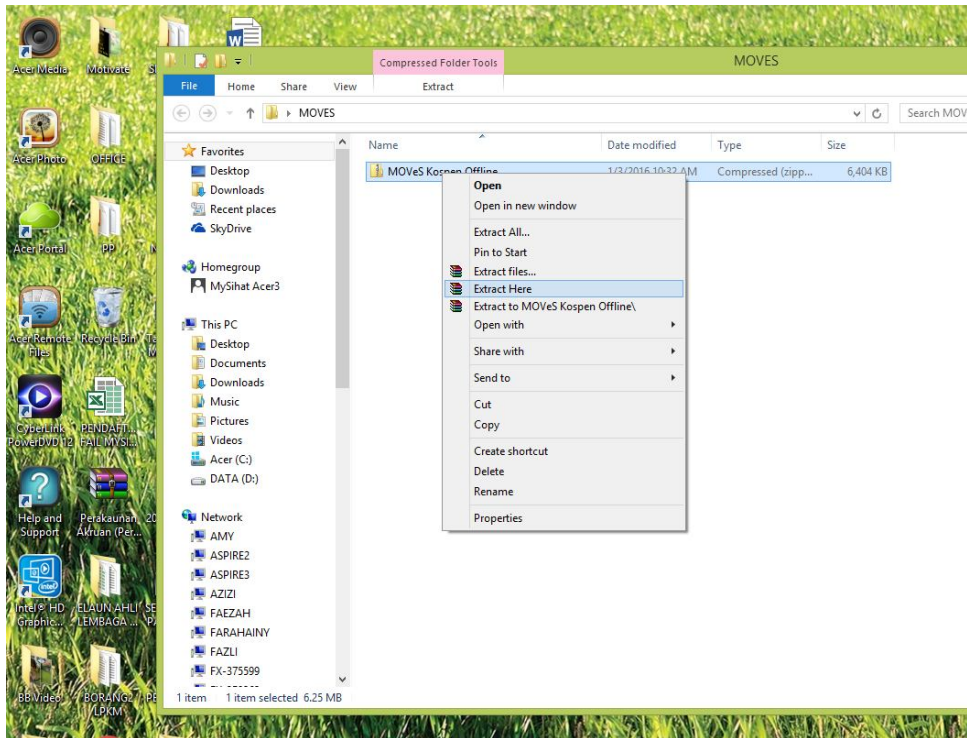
Acer Media
Motivate
Acer Photo
OFFICE
Acer Portal
PP
Acer Remote Files
Recycle Bin
CyberLink PowerDVD 12
PENDAFT... FAIL MYSI...
Help and Support
Perakaunan Akruan (Per...
Intel® HD Graphic...
ELAUN AHLI LEMBAGA ...
BBVideo
BORANG LPKM

Compressed Folder Tools
MOVES
File
Home
Share
View
Extract
MOVES
Search MOV

Favorites
Desktop
Downloads
Recent places
SkyDrive
Homegroup
MySihat Acer3
This PC
Desktop
Documents
Downloads
Music
Pictures
Videos
Acer (C:)
DATA (D:)
Network
AMY
ASPIRE2
ASPIRE3
AZIZI
FAEZAH
FARAHAINY
FAZLI
FX-375599

| Name | Date modified | Type | Size |
|---|---|---|---|
| MOVeS Kospen Offline | 1/3/2016 10:32 AM | Compressed (zipp... | 6,404 KB |

Open
Open in new window
Extract All...
Pin to Start
Extract files...
Extract Here
Extract to MOVeS Kospen Offline\
Open with
Share with
Send to
Cut
Copy
Create shortcut
Delete
Rename
Properties

1 item 1 item selected 6.25 MB